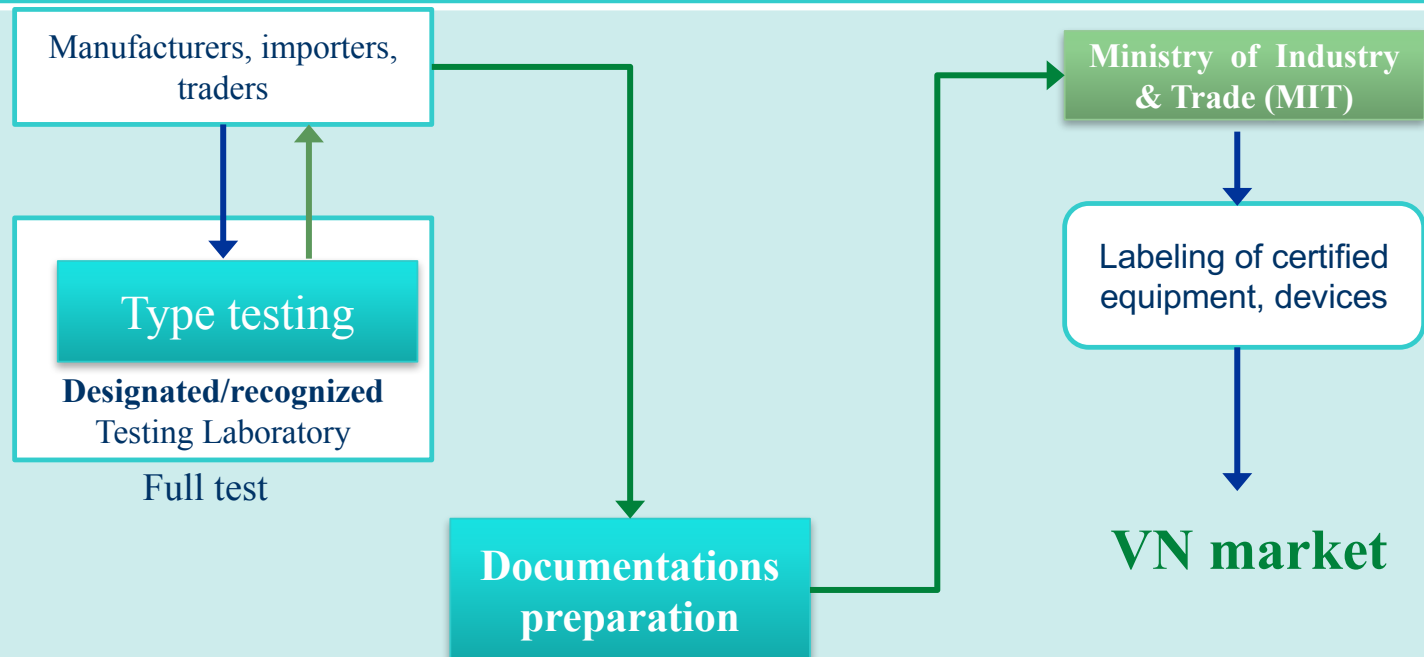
Manufacturers, importers, traders

Type testing

**Designated/recognized** Testing Laboratory

Full test

Documentations preparation

Ministry of Industry & Trade (MIT)

Labeling of certified equipment, devices

VN market